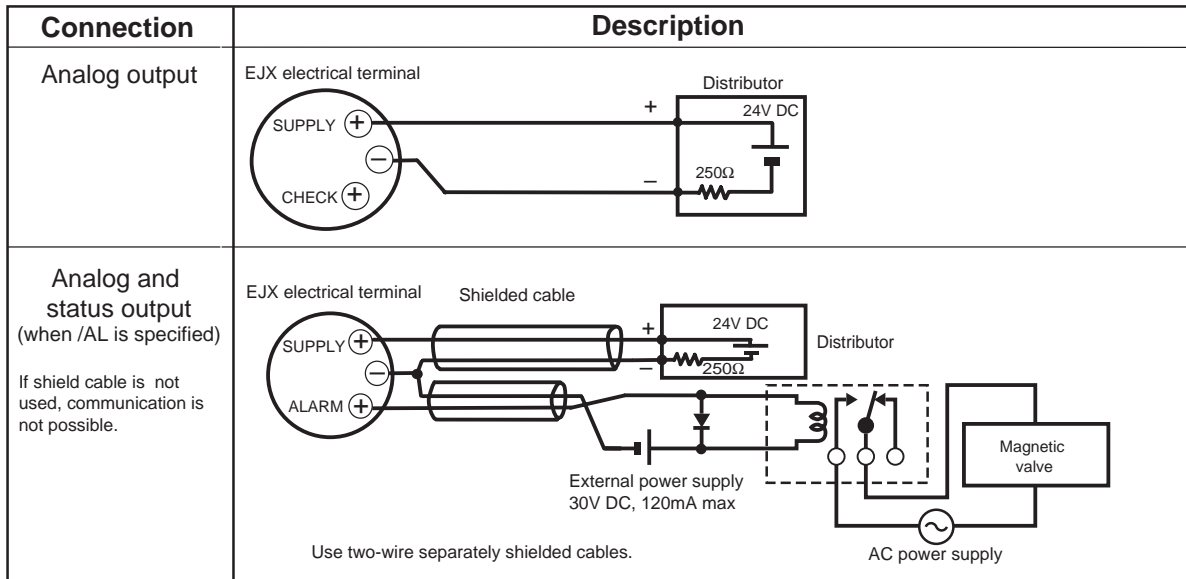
| Connection | Description |
|---|---|
| Analog output | EJX electrical terminal<br>SUPPLY +<br>−<br>CHECK +<br>+<br>−<br>Distributor<br>24V DC<br>250Ω |
| Analog and status output (when /AL is specified)<br><br>If shield cable is not used, communication is not possible. | EJX electrical terminal<br>Shielded cable<br>SUPPLY +<br>−<br>ALARM +<br>+<br>−<br>24V DC<br>250Ω<br>Distributor<br>External power supply 30V DC, 120mA max<br>Magnetic valve<br>AC power supply<br>Use two-wire separately shielded cables. |